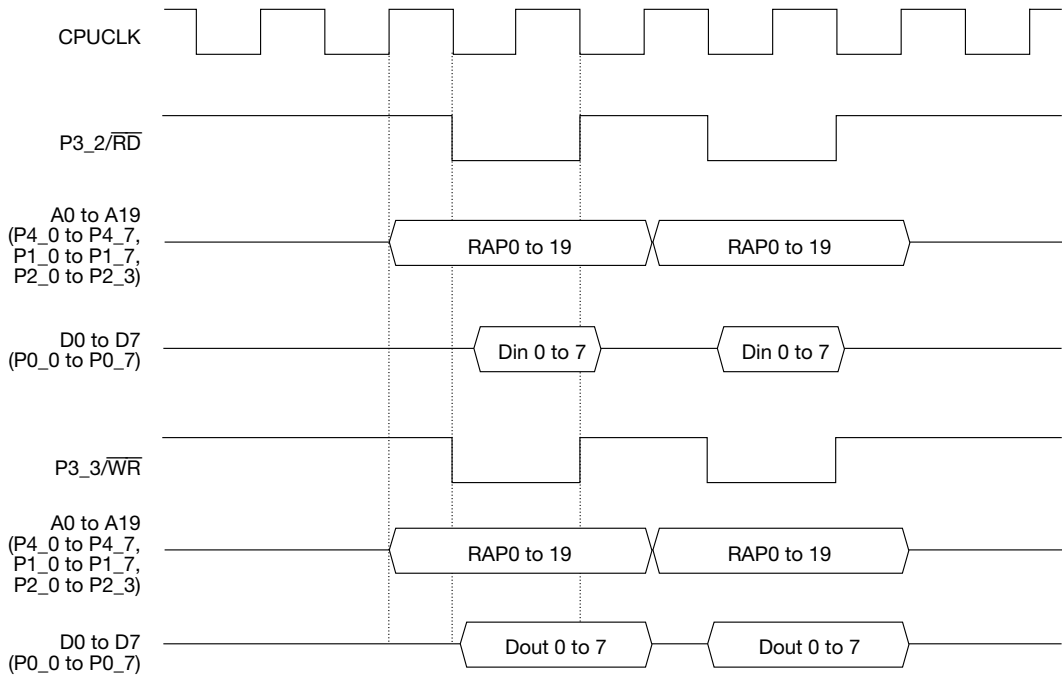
CPUCLK

P3_2/$\overline{RD}$

A0 to A19 (P4_0 to P4_7, P1_0 to P1_7, P2_0 to P2_3)

RAP0 to 19

RAP0 to 19

D0 to D7 (P0_0 to P0_7)

Din 0 to 7

Din 0 to 7

P3_3/$\overline{WR}$

A0 to A19 (P4_0 to P4_7, P1_0 to P1_7, P2_0 to P2_3)

RAP0 to 19

RAP0 to 19

D0 to D7 (P0_0 to P0_7)

Dout 0 to 7

Dout 0 to 7